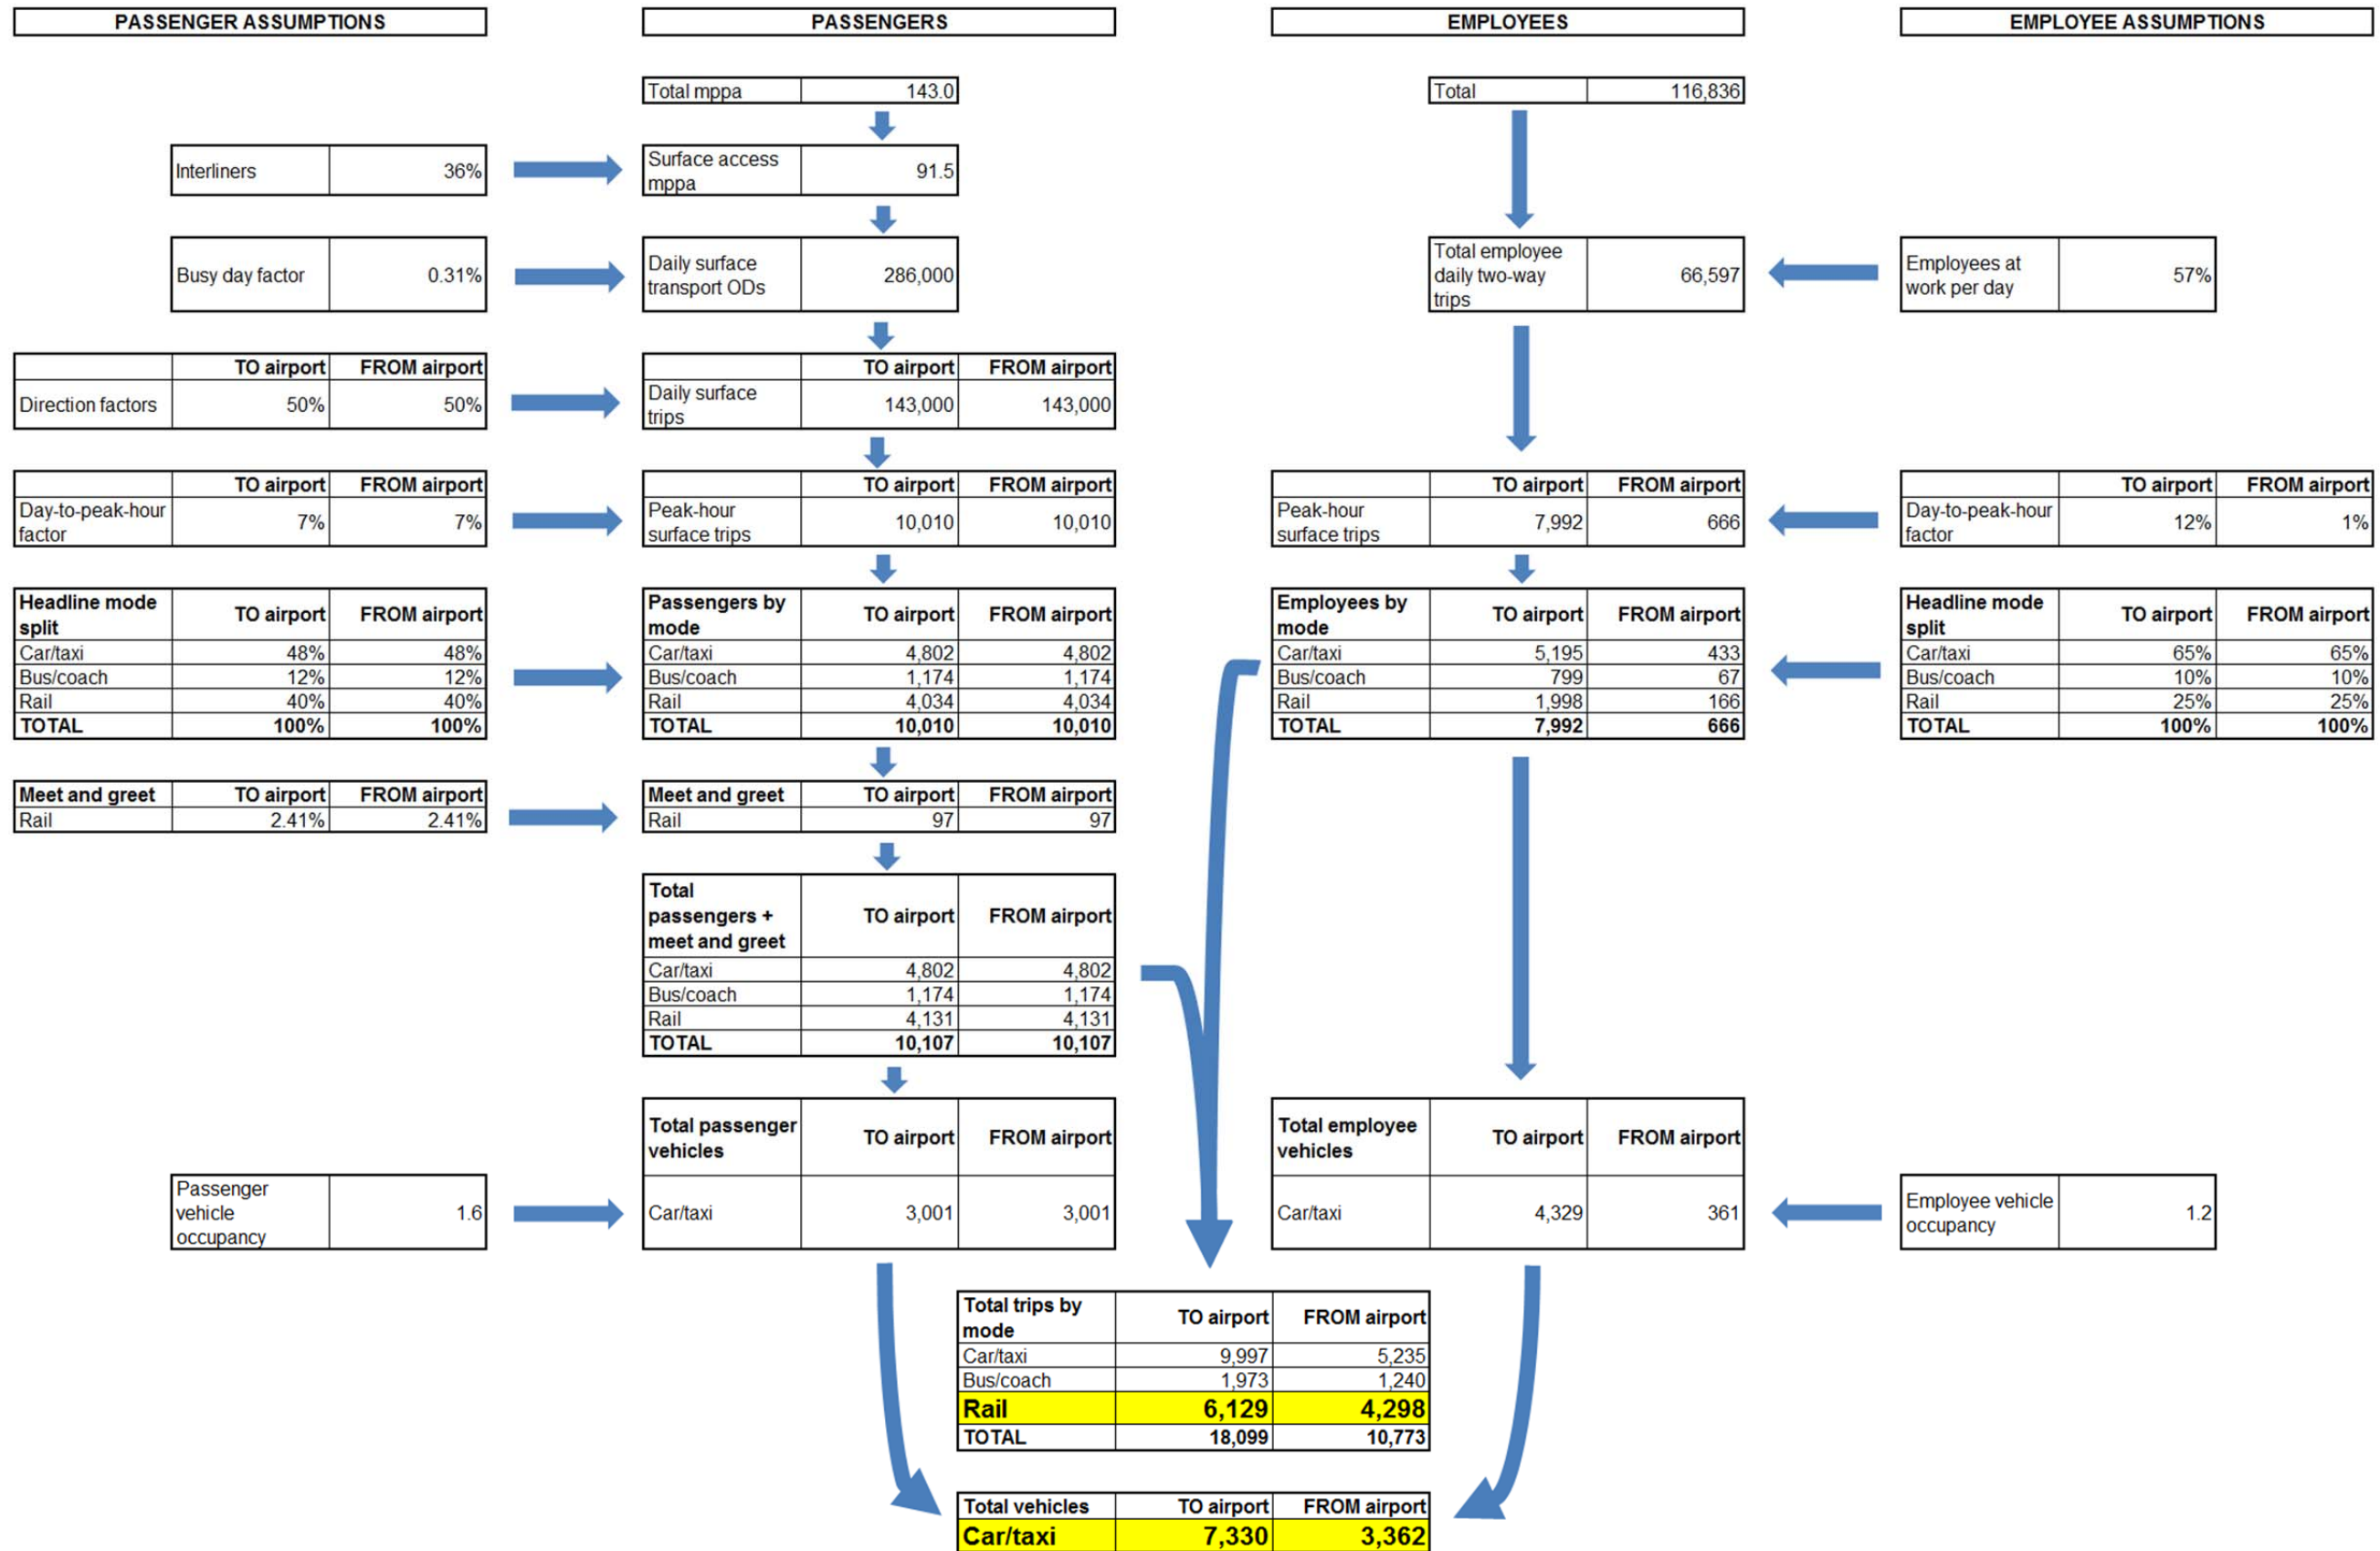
PASSENGER ASSUMPTIONS

PASSENGERS

EMPLOYEES

EMPLOYEE ASSUMPTIONS

| Total mppa | 143.0 |
|---|---|

| Total | 116,836 |
|---|---|

| Interliners | 36% |
|---|---|

| Surface access mppa | 91.5 |
|---|---|

| Busy day factor | 0.31% |
|---|---|

| Daily surface transport ODs | 286,000 |
|---|---|

| Total employee daily two-way trips | 66,597 |
|---|---|

| Employees at work per day | 57% |
|---|---|

| | TO airport | FROM airport |
|---|---|---|
| Direction factors | 50% | 50% |

| | TO airport | FROM airport |
|---|---|---|
| Daily surface trips | 143,000 | 143,000 |

| | TO airport | FROM airport |
|---|---|---|
| Day-to-peak-hour factor | 7% | 7% |

| | TO airport | FROM airport |
|---|---|---|
| Peak-hour surface trips | 10,010 | 10,010 |

| | TO airport | FROM airport |
|---|---|---|
| Peak-hour surface trips | 7,992 | 666 |

| | TO airport | FROM airport |
|---|---|---|
| Day-to-peak-hour factor | 12% | 1% |

| Headline mode split | TO airport | FROM airport |
|---|---|---|
| Car/taxi | 48% | 48% |
| Bus/coach | 12% | 12% |
| Rail | 40% | 40% |
| TOTAL | 100% | 100% |

| Passengers by mode | TO airport | FROM airport |
|---|---|---|
| Car/taxi | 4,802 | 4,802 |
| Bus/coach | 1,174 | 1,174 |
| Rail | 4,034 | 4,034 |
| TOTAL | 10,010 | 10,010 |

| Employees by mode | TO airport | FROM airport |
|---|---|---|
| Car/taxi | 5,195 | 433 |
| Bus/coach | 799 | 67 |
| Rail | 1,998 | 166 |
| TOTAL | 7,992 | 666 |

| Headline mode split | TO airport | FROM airport |
|---|---|---|
| Car/taxi | 65% | 65% |
| Bus/coach | 10% | 10% |
| Rail | 25% | 25% |
| TOTAL | 100% | 100% |

| Meet and greet | TO airport | FROM airport |
|---|---|---|
| Rail | 2.41% | 2.41% |

| Meet and greet | TO airport | FROM airport |
|---|---|---|
| Rail | 97 | 97 |

| Total passengers + meet and greet | TO airport | FROM airport |
|---|---|---|
| Car/taxi | 4,802 | 4,802 |
| Bus/coach | 1,174 | 1,174 |
| Rail | 4,131 | 4,131 |
| TOTAL | 10,107 | 10,107 |

| Total passenger vehicles | TO airport | FROM airport |
|---|---|---|
| Car/taxi | 3,001 | 3,001 |

| Total employee vehicles | TO airport | FROM airport |
|---|---|---|
| Car/taxi | 4,329 | 361 |

| Passenger vehicle occupancy | 1.6 |
|---|---|

| Employee vehicle occupancy | 1.2 |
|---|---|

| Total trips by mode | TO airport | FROM airport |
|---|---|---|
| Car/taxi | 9,997 | 5,235 |
| Bus/coach | 1,973 | 1,240 |
| Rail | 6,129 | 4,298 |
| TOTAL | 18,099 | 10,773 |

| Total vehicles | TO airport | FROM airport |
|---|---|---|
| Car/taxi | 7,330 | 3,362 |